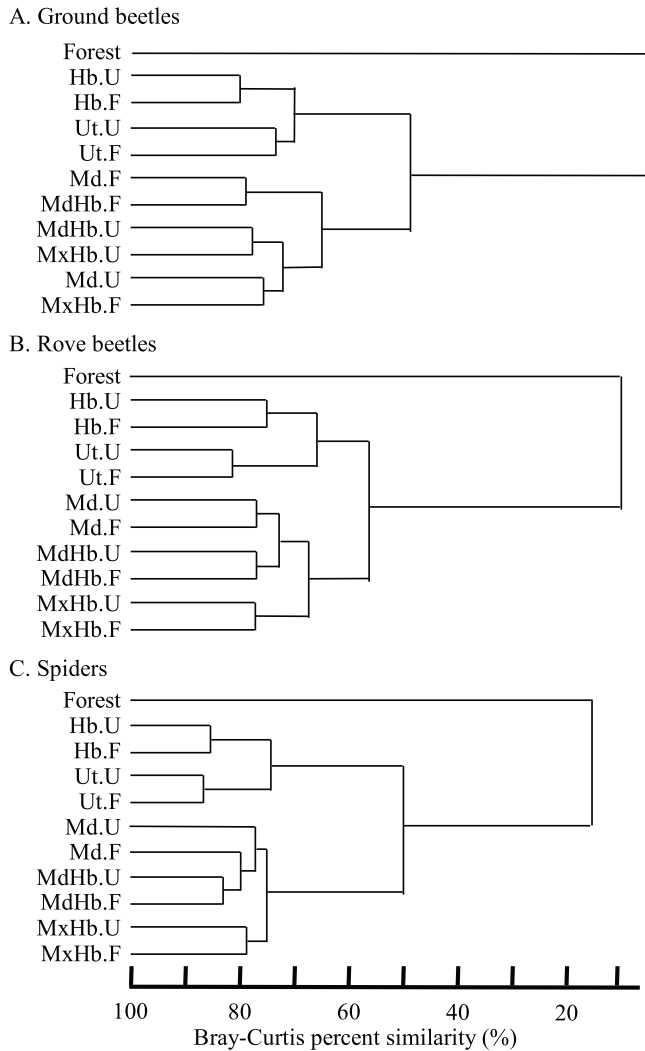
A. Ground beetles

Forest
Hb.U
Hb.F
Ut.U
Ut.F
Md.F
MdHb.F
MdHb.U
MxHb.U
Md.U
MxHb.F

B. Rove beetles

Forest
Hb.U
Hb.F
Ut.U
Ut.F
Md.U
Md.F
MdHb.U
MdHb.F
MxHb.U
MxHb.F

C. Spiders

Forest
Hb.U
Hb.F
Ut.U
Ut.F
Md.U
Md.F
MdHb.U
MdHb.F
MxHb.U
MxHb.F

100 80 60 40 20
Bray-Curtis percent similarity (%)